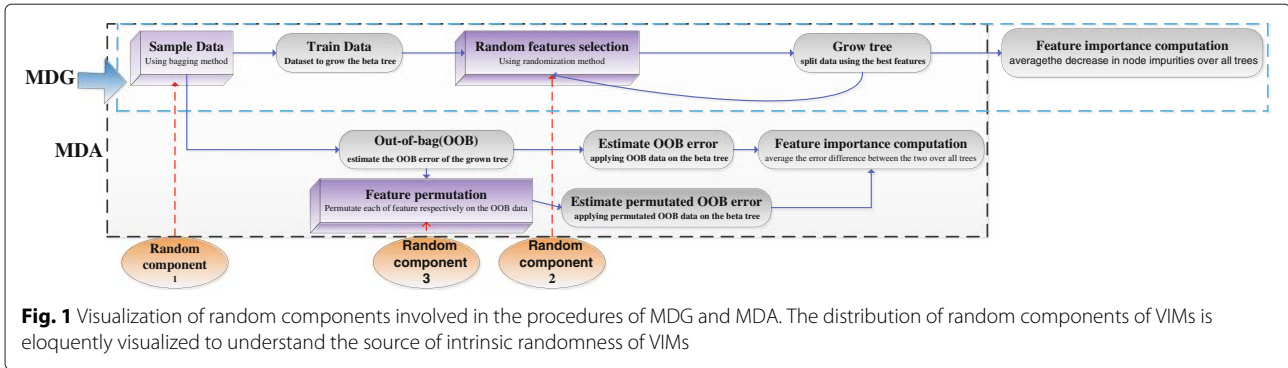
MDG

Sample Data
Using bagging method

Train Data
Dataset to grow the beta tree

Random features selection
Using randomization method

Grow tree
split data using the best features

Feature importance computation
averagethe decrease in node impurities over all trees

MDA

Out-of-bag(OOB)
estimate the OOB error of the grown tree

Estimate OOB error
applying OOB data on the beta tree

Feature importance computation
average the error difference between the two over all trees

Feature permutation
Permutate each of feature respectively on the OOB data

Estimate permutated OOB error
applying permutated OOB data on the beta tree

Random component 1

Random component 3

Random component 2

**Fig. 1** Visualization of random components involved in the procedures of MDG and MDA. The distribution of random components of VIMs is eloquently visualized to understand the source of intrinsic randomness of VIMs